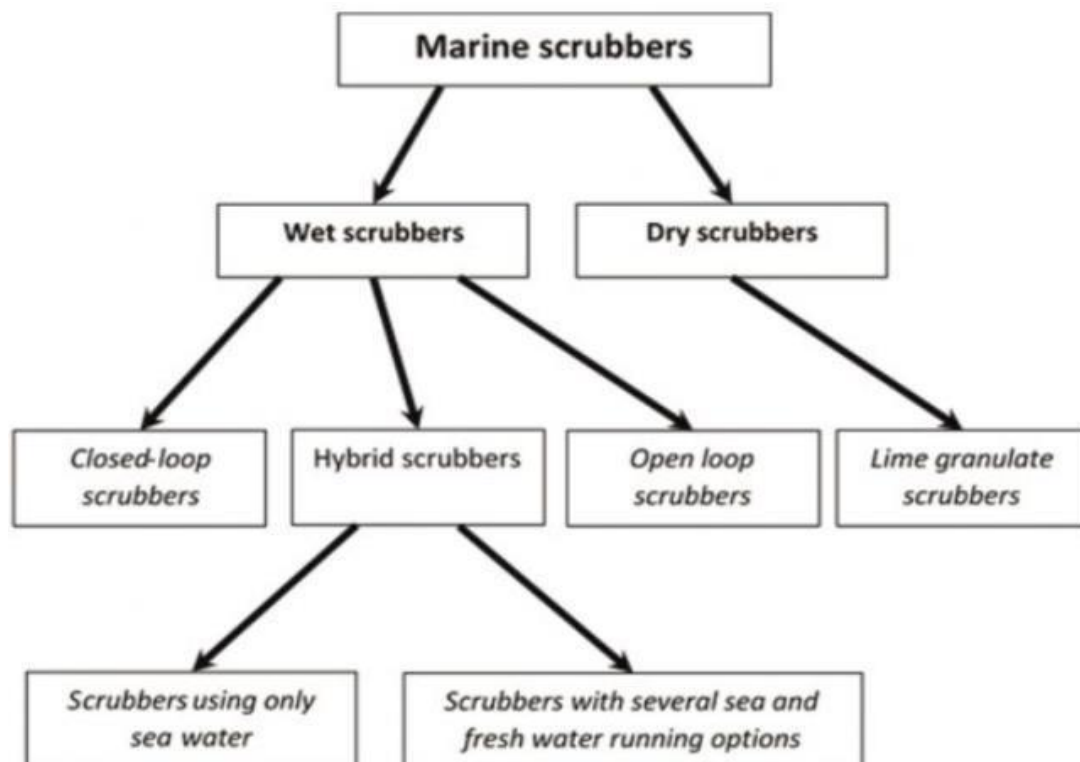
Marine scrubbers

Wet scrubbers

Dry scrubbers

Closed-loop scrubbers

Hybrid scrubbers

Open loop scrubbers

Lime granulate scrubbers

Scrubbers using only sea water

Scrubbers with several sea and fresh water running options